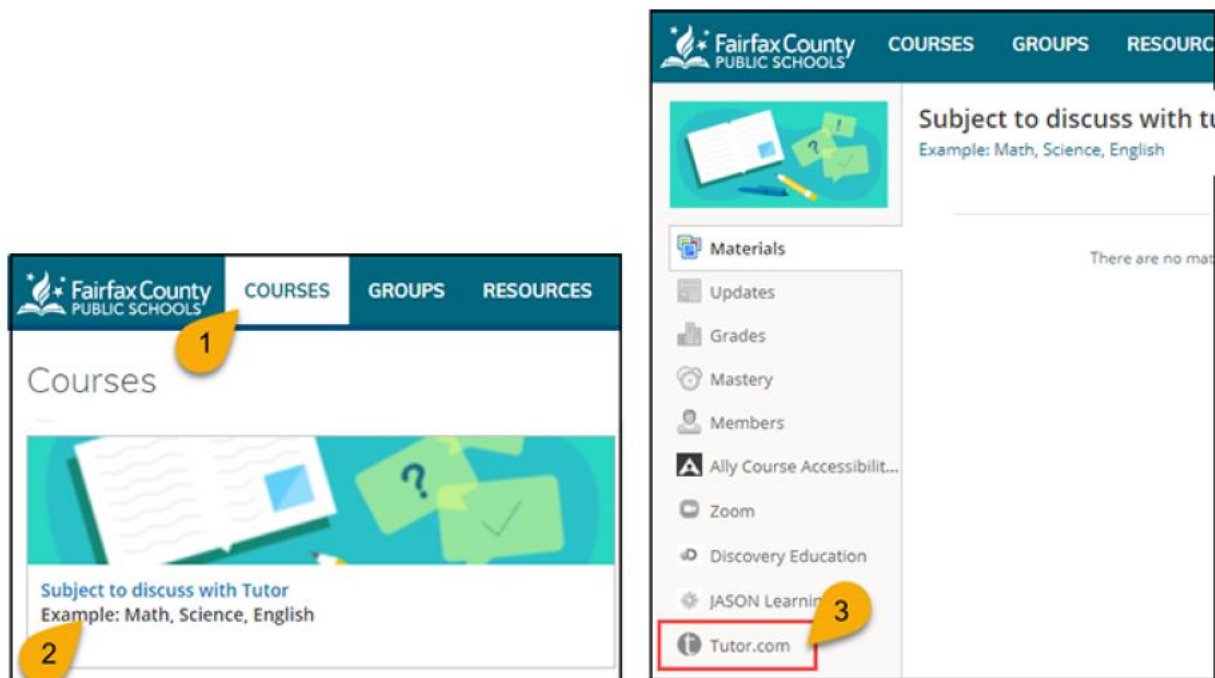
Fairfax County PUBLIC SCHOOLS COURSES GROUPS RESOURCES

1

Courses

Subject to discuss with Tutor
Example: Math, Science, English

2

Fairfax County PUBLIC SCHOOLS COURSES GROUPS RESOURC

Subject to discuss with tu
Example: Math, Science, English

Materials
Updates
Grades
Mastery
Members
Ally Course Accessibilit...
Zoom
Discovery Education
JASON Learnin
Tutor.com

3

There are no mat